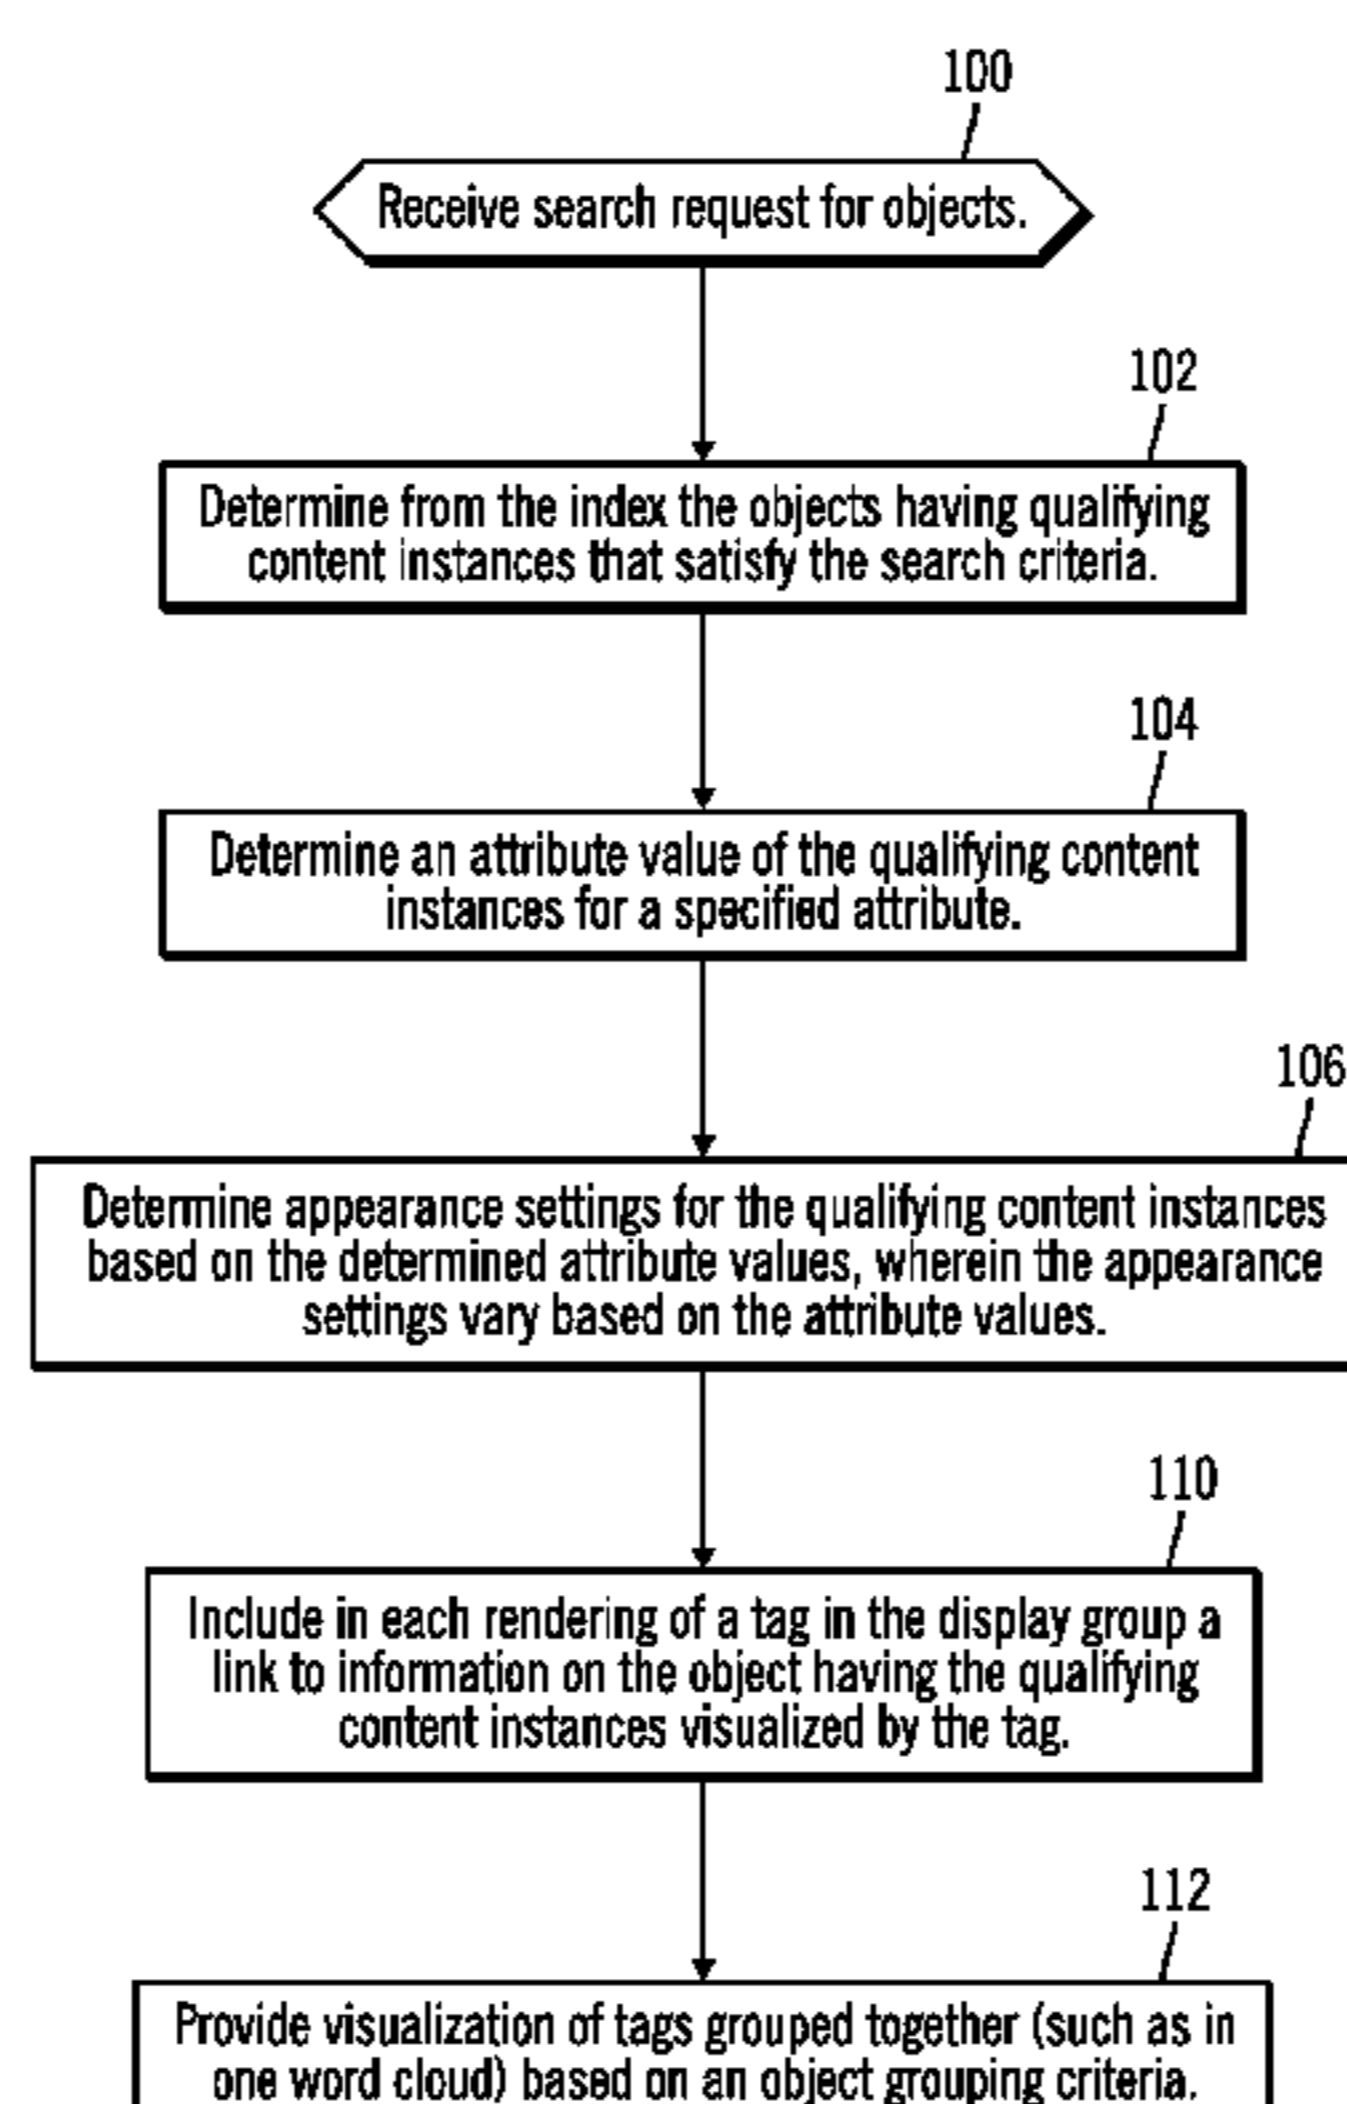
100

Receive search request for objects.

102

Determine from the index the objects having qualifying content instances that satisfy the search criteria.

104

Determine an attribute value of the qualifying content instances for a specified attribute.

106

Determine appearance settings for the qualifying content instances based on the determined attribute values, wherein the appearance settings vary based on the attribute values.

110

Include in each rendering of a tag in the display group a link to information on the object having the qualifying content instances visualized by the tag.

112

Provide visualization of tags grouped together (such as in one word cloud) based on an object grouping criteria.